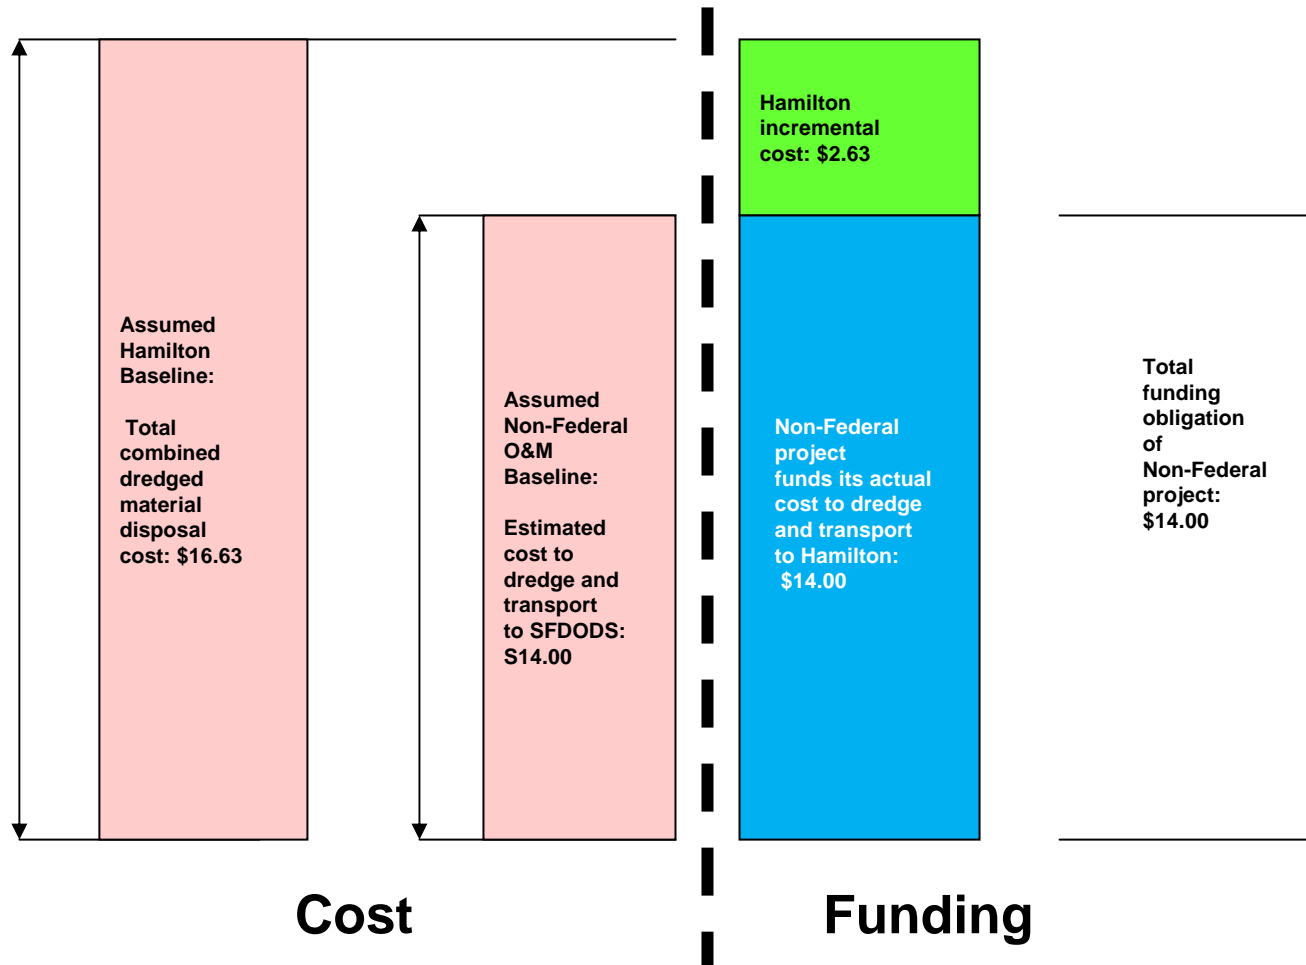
Assumed Hamilton Baseline:

Total combined dredged material disposal cost: $16.63

Assumed Non-Federal O&M Baseline:

Estimated cost to dredge and transport to SFDODS: S14.00

Cost

Hamilton incremental cost: $2.63

Non-Federal project funds its actual cost to dredge and transport to Hamilton: $14.00

Total funding obligation of Non-Federal project: $14.00

Funding